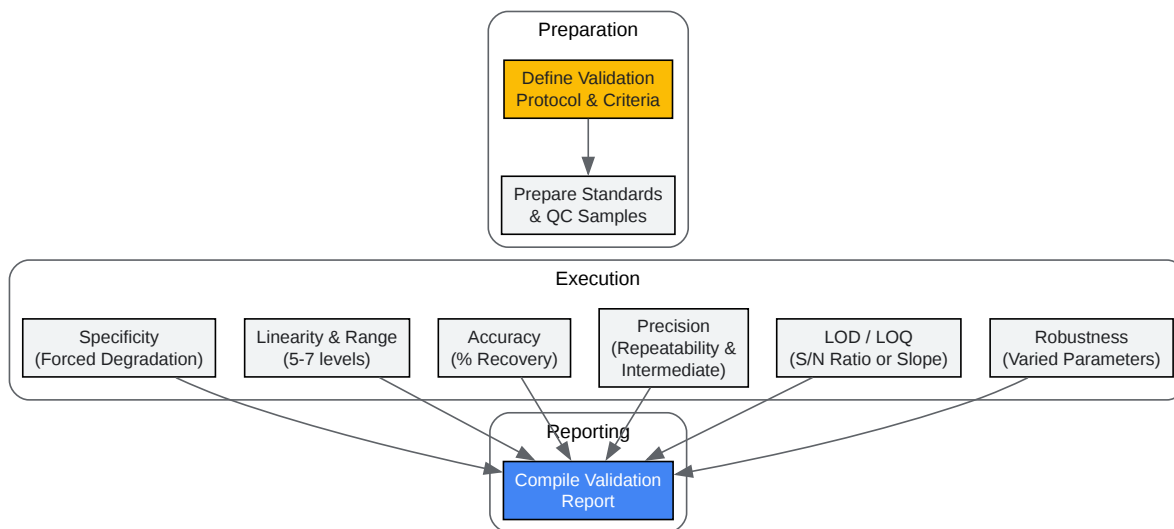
Preparation

Define Validation Protocol & Criteria

Prepare Standards & QC Samples

Execution

Specificity (Forced Degradation)

Linearity & Range (5-7 levels)

Accuracy (% Recovery)

Precision (Repeatability & Intermediate)

LOD / LOQ (S/N Ratio or Slope)

Robustness (Varied Parameters)

Reporting

Compile Validation Report